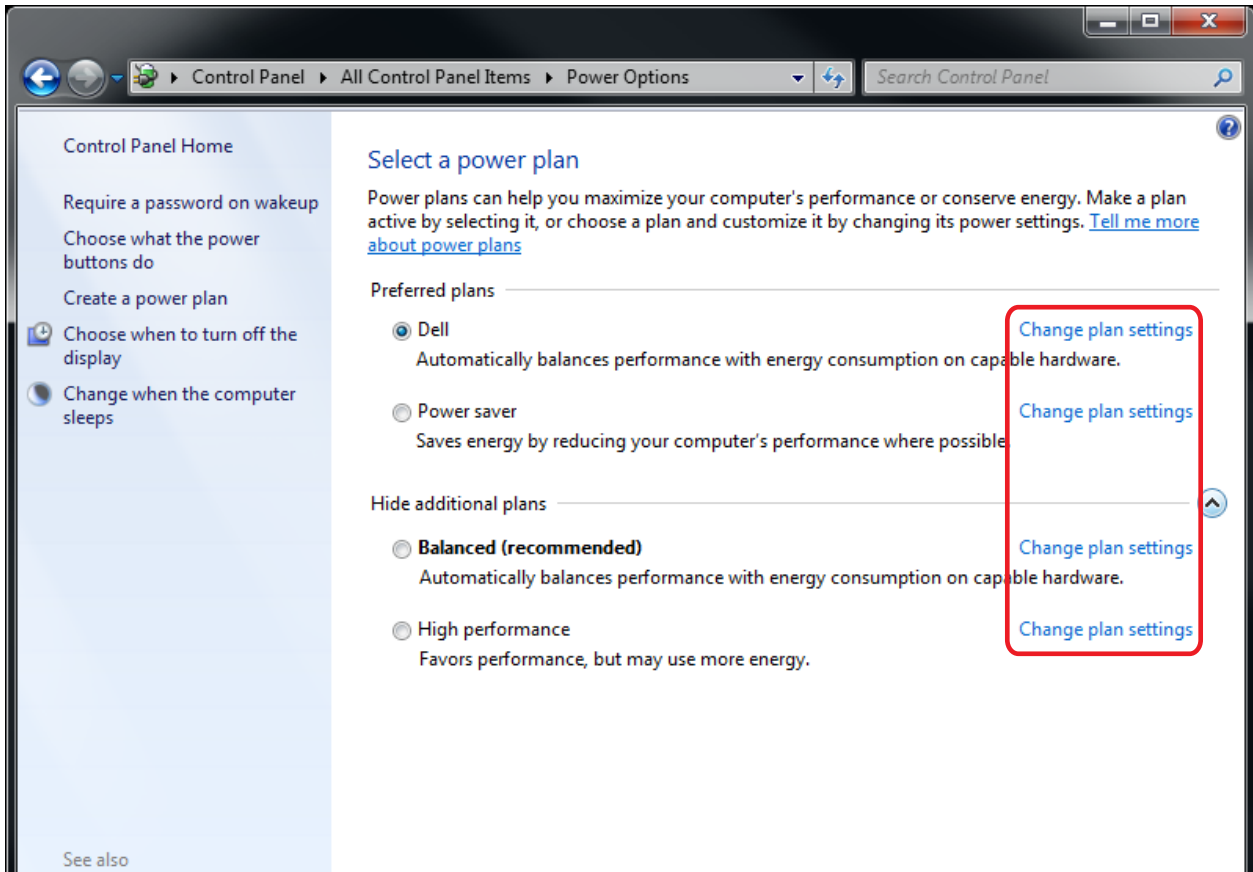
Control Panel ▸ All Control Panel Items ▸ Power Options

Search Control Panel

Control Panel Home

Require a password on wakeup

Choose what the power buttons do

Create a power plan

Choose when to turn off the display

Change when the computer sleeps

See also

Select a power plan

Power plans can help you maximize your computer's performance or conserve energy. Make a plan active by selecting it, or choose a plan and customize it by changing its power settings. Tell me more about power plans

Preferred plans

Dell
Automatically balances performance with energy consumption on capable hardware.
Change plan settings

Power saver
Saves energy by reducing your computer's performance where possible.
Change plan settings

Hide additional plans

**Balanced (recommended)**
Automatically balances performance with energy consumption on capable hardware.
Change plan settings

High performance
Favors performance, but may use more energy.
Change plan settings